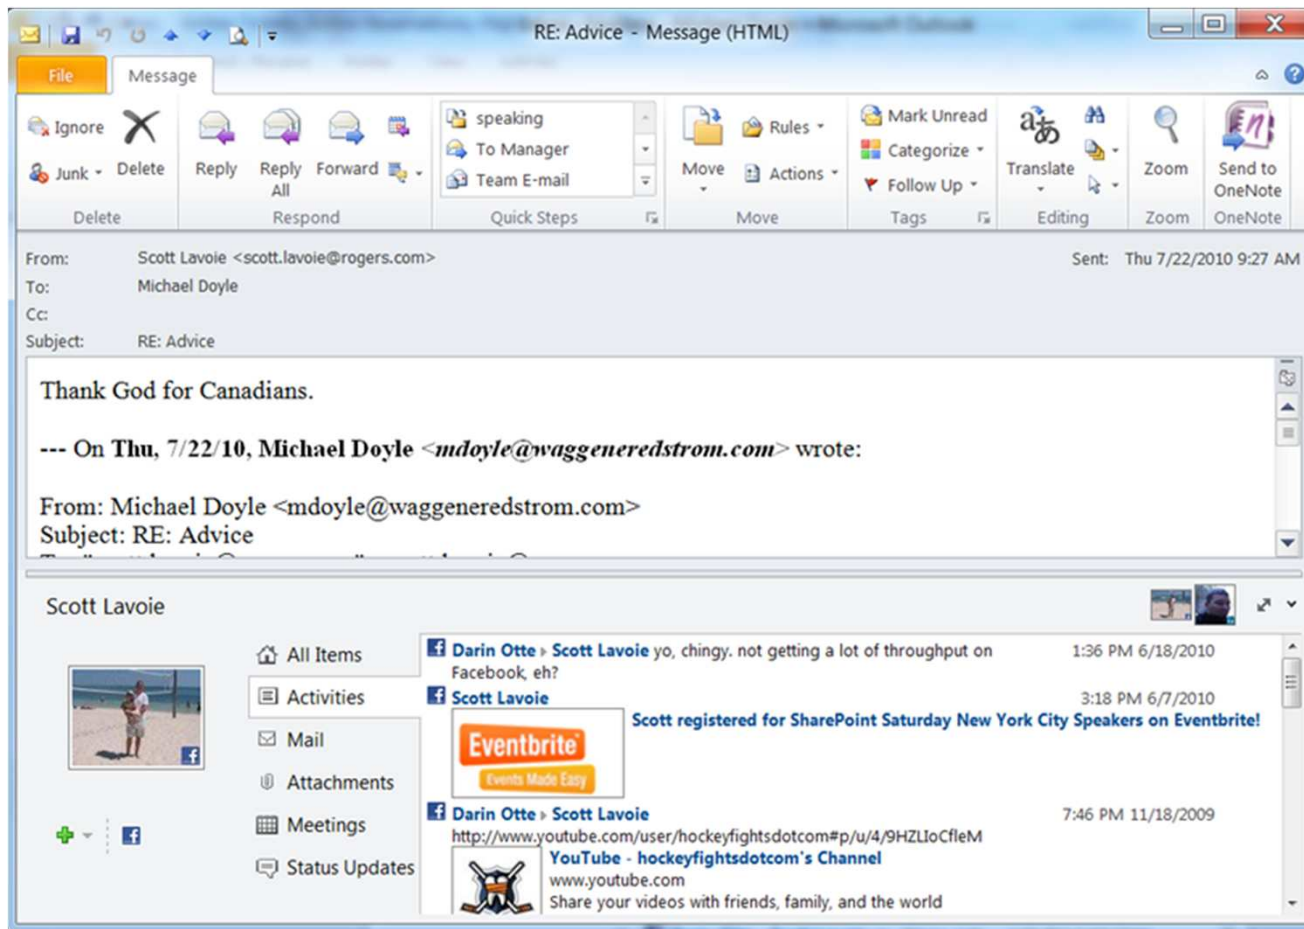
RE: Advice - Message (HTML)

File Message

Ignore
Junk
Delete
Delete

Reply
Reply All
Forward
Respond

speaking
To Manager
Team E-mail
Quick Steps

Move
Rules
Actions
Move

Mark Unread
Categorize
Follow Up
Tags

Translate
Editing

Zoom
Zoom

Send to OneNote
OneNote

From: Scott Lavoie <scott.lavoie@rogers.com>
To: Michael Doyle
Cc:
Subject: RE: Advice
Sent: Thu 7/22/2010 9:27 AM

Thank God for Canadians.

--- On **Thu, 7/22/10, Michael Doyle** *<mdoyle@waggeneredstrom.com>* wrote:

From: Michael Doyle <mdoyle@waggeneredstrom.com>
Subject: RE: Advice
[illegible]

Scott Lavoie

All Items
Activities
Mail
Attachments
Meetings
Status Updates

Darin Otte ▸ Scott Lavoie yo, chingy. not getting a lot of throughput on Facebook, eh? 1:36 PM 6/18/2010

Scott Lavoie 3:18 PM 6/7/2010
Eventbrite Events Made Easy
Scott registered for SharePoint Saturday New York City Speakers on Eventbrite!

Darin Otte ▸ Scott Lavoie 7:46 PM 11/18/2009
http://www.youtube.com/user/hockeyfightsdotcom#p/u/4/9HZLIoCfleM
YouTube - hockeyfightsdotcom's Channel
www.youtube.com
Share your videos with friends, family, and the world